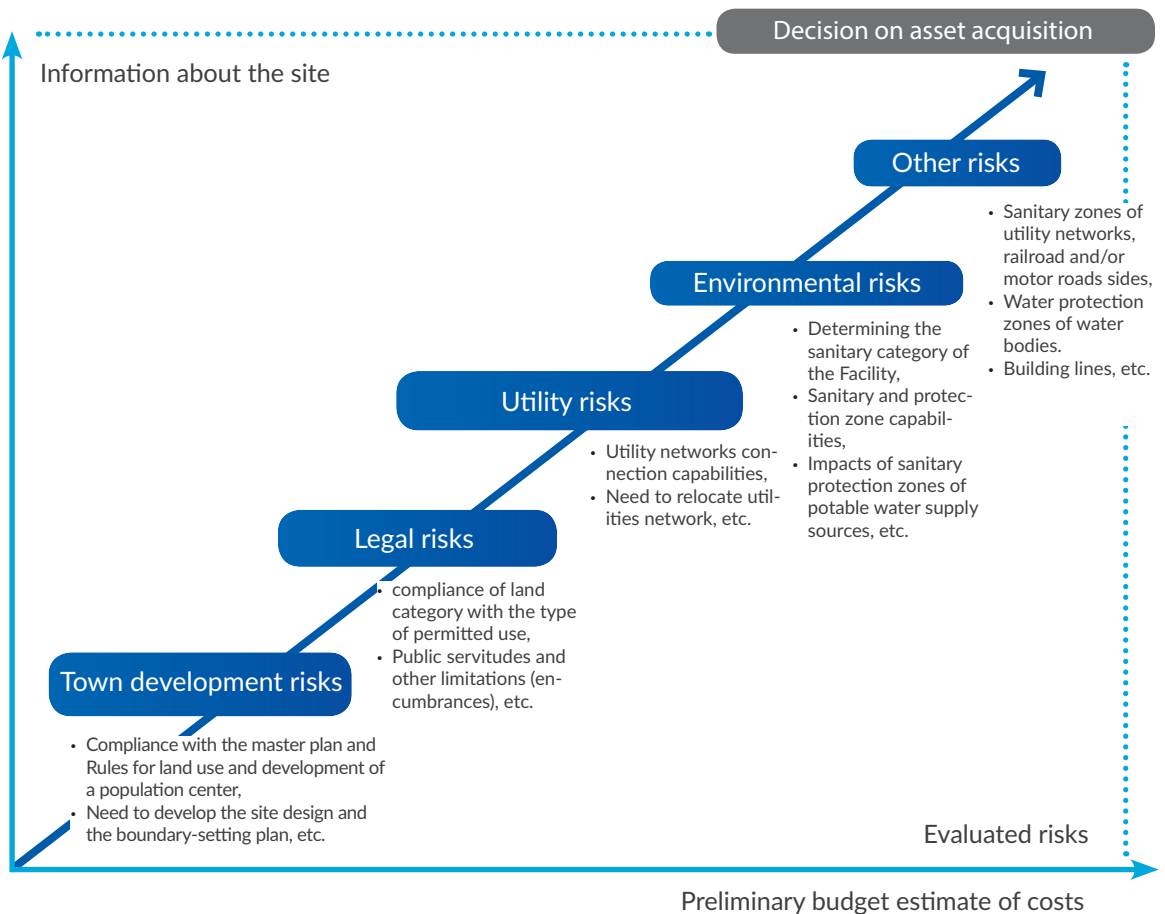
Decision on asset acquisition

Information about the site

Other risks

• Sanitary zones of utility networks, railroad and/or motor roads sides,
• Water protection zones of water bodies.
• Building lines, etc.

Environmental risks

• Determining the sanitary category of the Facility,
• Sanitary and protection zone capabilities,
• Impacts of sanitary protection zones of potable water supply sources, etc.

Utility risks

• Utility networks connection capabilities,
• Need to relocate utilities network, etc.

Legal risks

• compliance of land category with the type of permitted use,
• Public servitudes and other limitations (encumbrances), etc.

Town development risks

• Compliance with the master plan and Rules for land use and development of a population center,
• Need to develop the site design and the boundary-setting plan, etc.

Evaluated risks

Preliminary budget estimate of costs